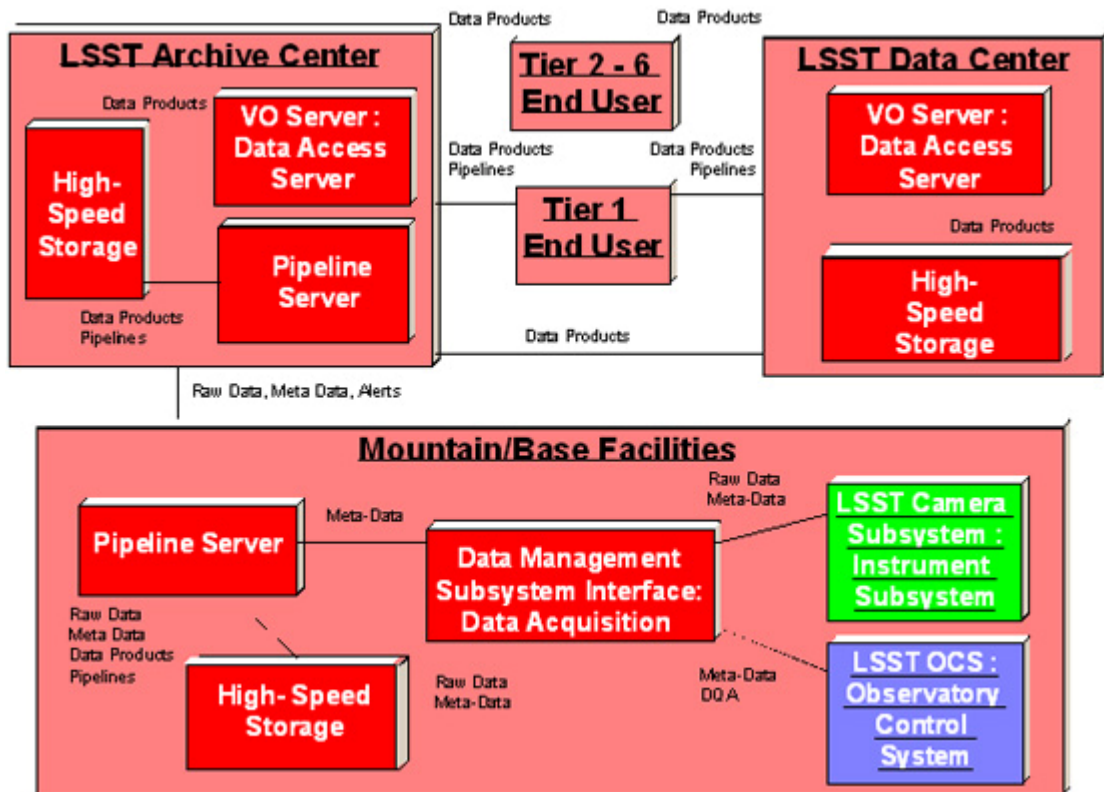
LSST Archive Center

Data Products

VO Server : Data Access Server

High-Speed Storage

Pipeline Server

Data Products Pipelines

Data Products

Data Products

Tier 2 - 6 End User

Data Products Pipelines

Data Products Pipelines

Tier 1 End User

Data Products

LSST Data Center

VO Server : Data Access Server

Data Products

High-Speed Storage

Raw Data, Meta Data, Alerts

Mountain/Base Facilities

Pipeline Server

Meta-Data

Raw Data Meta-Data

Data Management Subsystem Interface: Data Acquisition

LSST Camera Subsystem : Instrument Subsystem

Raw Data Meta Data Data Products Pipelines

High-Speed Storage

Raw Data Meta-Data

Meta-Data DQA

LSST OCS : Observatory Control System